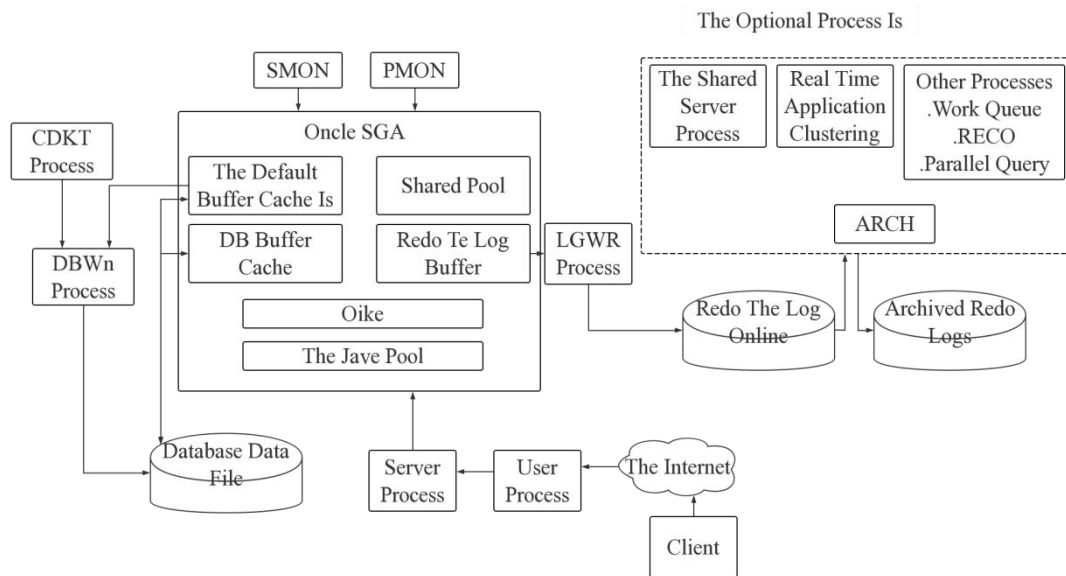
The Optional Process Is

The Shared Server Process

Real Time Application Clustering

Other Processes .Work Queue .RECO .Parallel Query

SMON

PMON

Oncle SGA

CDKT Process

The Default Buffer Cache Is

Shared Pool

DB Buffer Cache

Redo Te Log Buffer

LGWR Process

ARCH

DBWn Process

Oike

The Jave Pool

Redo The Log Online

Archived Redo Logs

Database Data File

Server Process

User Process

The Internet

Client